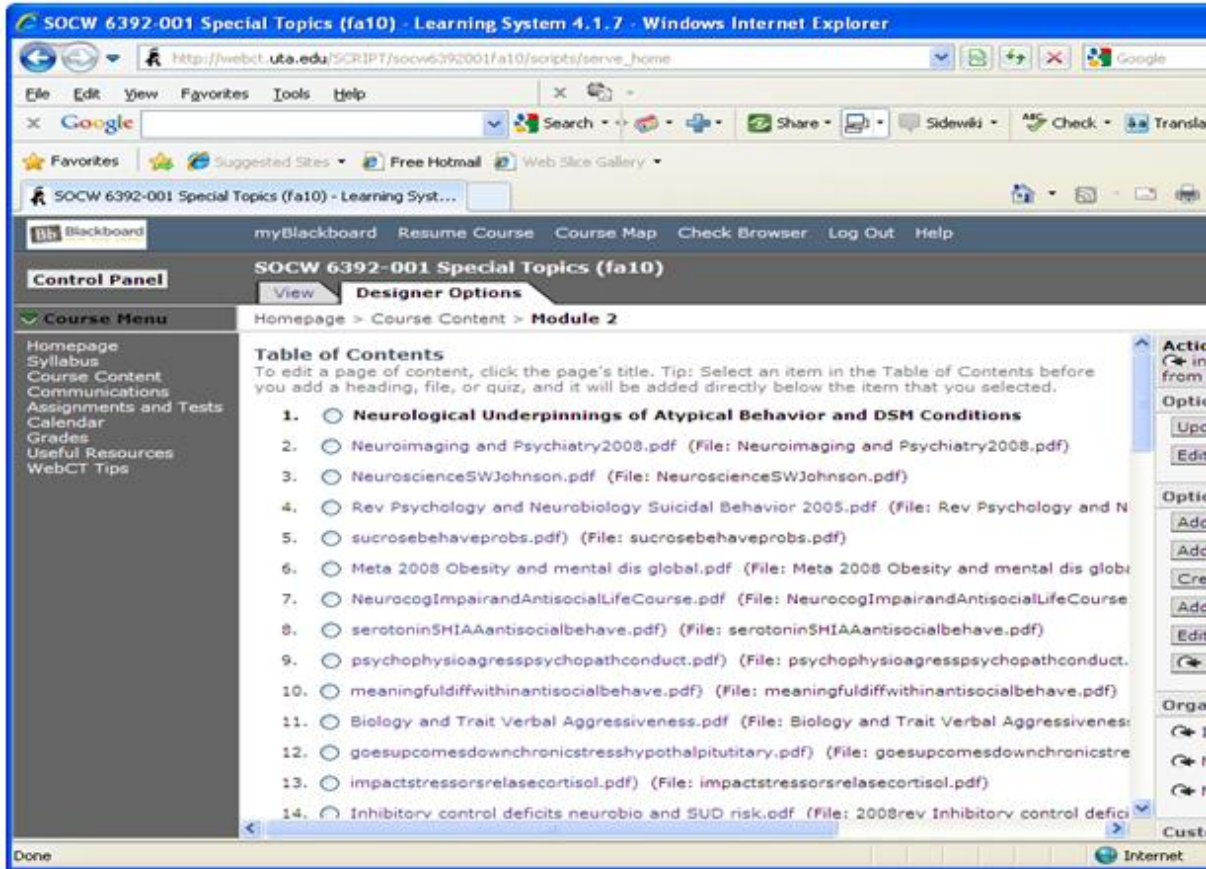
SOCW 6392-001 Special Topics (fa10) - Learning System 4.1.7 - Windows Internet Explorer

http://webct.uta.edu/SCRIPT/socw6392001fa10/scripts/serve_home

File Edit View Favorites Tools Help

Google Search Share Sidewiki Check Transla

Favorites Suggested Sites Free Hotmail Web Slice Gallery

SOCW 6392-001 Special Topics (fa10) - Learning Syst...

Blackboard

myBlackboard Resume Course Course Map Check Browser Log Out Help

Control Panel

SOCW 6392-001 Special Topics (fa10)

View Designer Options

Course Menu

Homepage > Course Content > **Module 2**

Homepage
Syllabus
Course Content
Communications
Assignments and Tests
Calendar
Grades
Useful Resources
WebCT Tips

Table of Contents
To edit a page of content, click the page's title. Tip: Select an item in the Table of Contents before you add a heading, file, or quiz, and it will be added directly below the item that you selected.

1. **Neurological Underpinnings of Atypical Behavior and DSM Conditions**
2. Neuroimaging and Psychiatry2008.pdf (File: Neuroimaging and Psychiatry2008.pdf)
3. NeuroscienceSWJohnson.pdf (File: NeuroscienceSWJohnson.pdf)
4. Rev Psychology and Neurobiology Suicidal Behavior 2005.pdf (File: Rev Psychology and N
5. sucrosebehaveprobs.pdf) (File: sucrosebehaveprobs.pdf)
6. Meta 2008 Obesity and mental dis global.pdf (File: Meta 2008 Obesity and mental dis globa
7. NeurocogImpairandAntisocialLifeCourse.pdf (File: NeurocogImpairandAntisocialLifeCourse
8. serotonin5HIAAantisocialbehave.pdf) (File: serotonin5HIAAantisocialbehave.pdf)
9. psychophysioagresspsychopathconduct.pdf) (File: psychophysioagresspsychopathconduct.
10. meaningfuldiffwithinantisocialbehave.pdf) (File: meaningfuldiffwithinantisocialbehave.pdf)
11. Biology and Trait Verbal Aggressiveness.pdf (File: Biology and Trait Verbal Aggressivenes
12. goesupcomesdownchronicstresshypothalpitutitary.pdf) (File: goesupcomesdownchronicstre
13. impactstressorsrelasecortisol.pdf) (File: impactstressorsrelasecortisol.pdf)
14. Inhibitory control deficits neurobio and SUD risk.pdf (File: 2008rev Inhibitory control defici

Actio
in
from
Optio
Upo
Edit
Optio
Add
Add
Cre
Add
Edit
Orga
Cust

Done
Internet